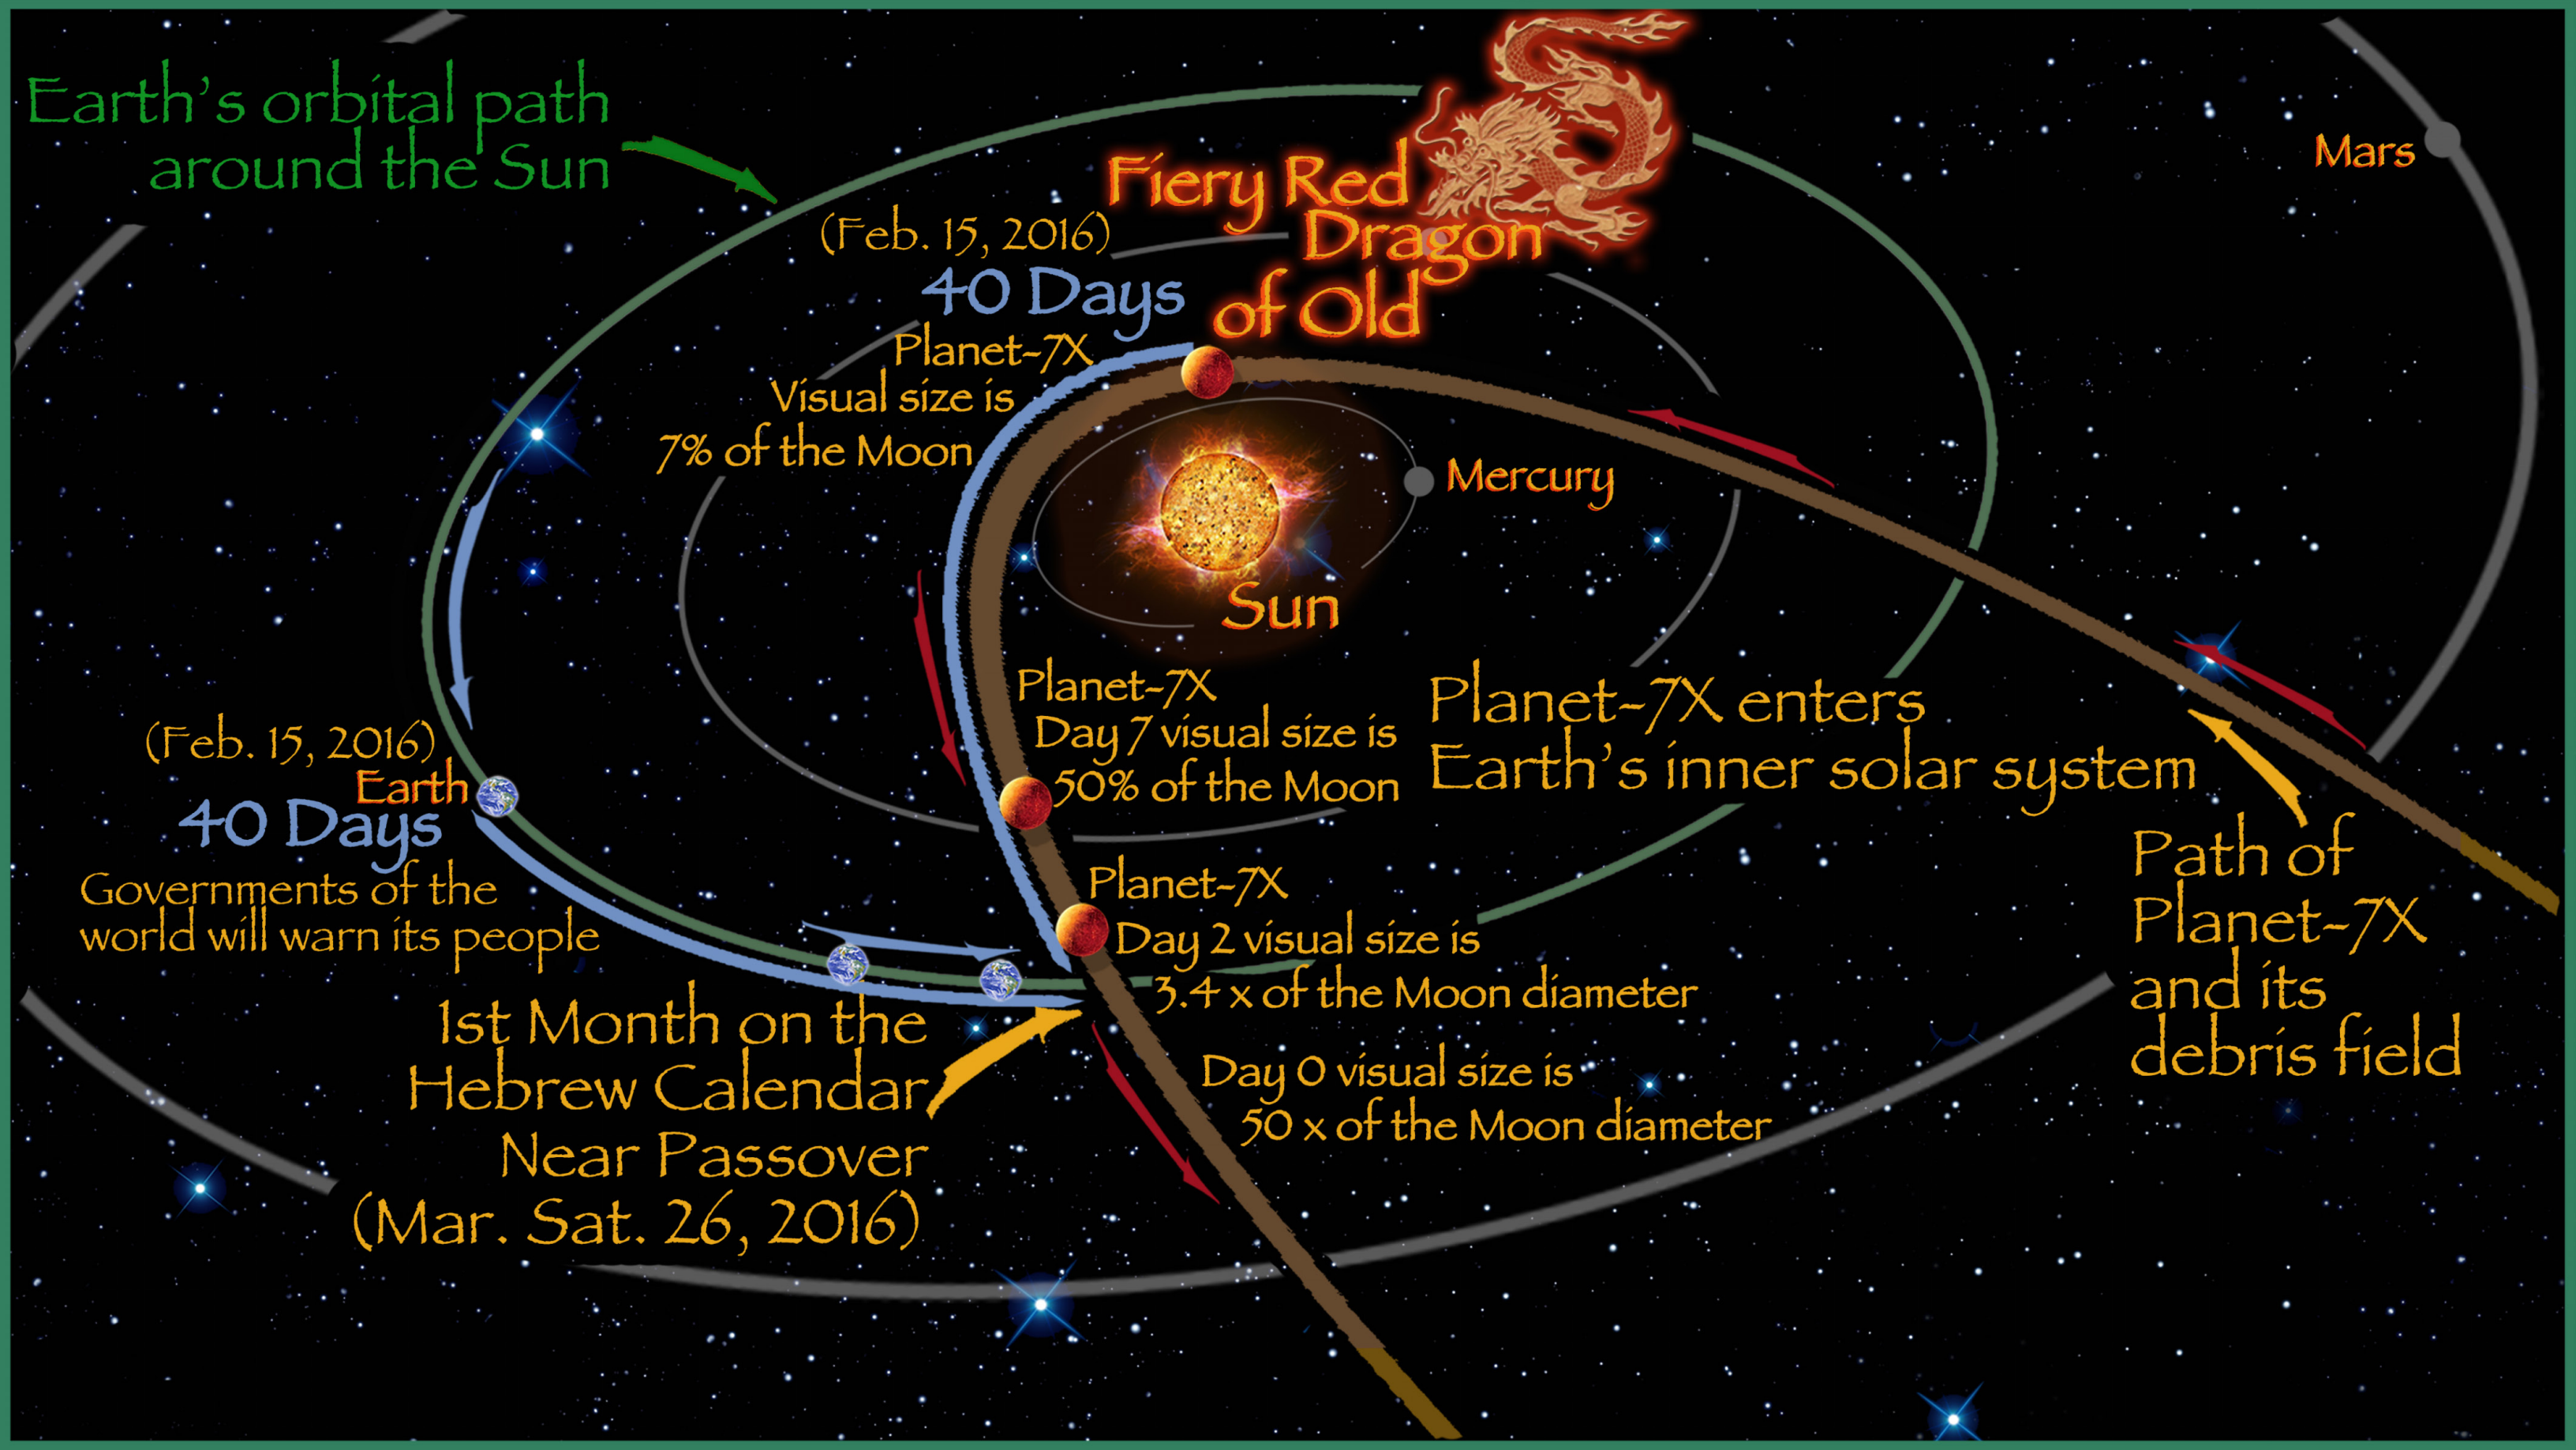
Earth's orbital path around the Sun

Fiery Red Dragon of Old

Mars

(Feb. 15, 2016)
40 Days
Planet-7X
Visual size is
7% of the Moon

Mercury

Sun

Planet-7X
Day 7 visual size is
50% of the Moon

Planet-7X enters
Earth's inner solar system

(Feb. 15, 2016)
Earth
40 Days
Governments of the world will warn its people

Planet-7X
Day 2 visual size is
3.4 x of the Moon diameter

Path of Planet-7X and its debris field

1st Month on the Hebrew Calendar
Near Passover
(Mar. Sat. 26, 2016)

Day 0 visual size is
50 x of the Moon diameter